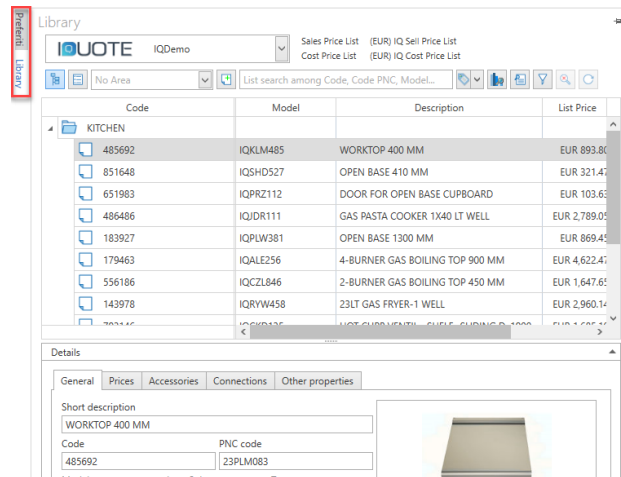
Preferiti
Library

Library

IQUOTE IQDemo

Sales Price List (EUR) IQ Sell Price List
Cost Price List (EUR) IQ Cost Price List

No Area

List search among Code, Code PNC, Model...

| Code | Model | Description | List Price |
|---|---|---|---|
| KITCHEN | | | |
| 485692 | IQKLM485 | WORKTOP 400 MM | EUR 893.80 |
| 851648 | IQSHD527 | OPEN BASE 410 MM | EUR 321.47 |
| 651983 | IQPRZ112 | DOOR FOR OPEN BASE CUPBOARD | EUR 103.63 |
| 486486 | IQJDR111 | GAS PASTA COOKER 1X40 LT WELL | EUR 2,789.05 |
| 183927 | IQPLW381 | OPEN BASE 1300 MM | EUR 869.45 |
| 179463 | IQALE256 | 4-BURNER GAS BOILING TOP 900 MM | EUR 4,622.47 |
| 556186 | IQCZL846 | 2-BURNER GAS BOILING TOP 450 MM | EUR 1,647.65 |
| 143978 | IQRYW458 | 23LT GAS FRYER-1 WELL | EUR 2,960.14 |
| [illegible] | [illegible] | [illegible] | EUR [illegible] |

Details

General | Prices | Accessories | Connections | Other properties

Short description
WORKTOP 400 MM
Code
485692
PNC code
23PLM083